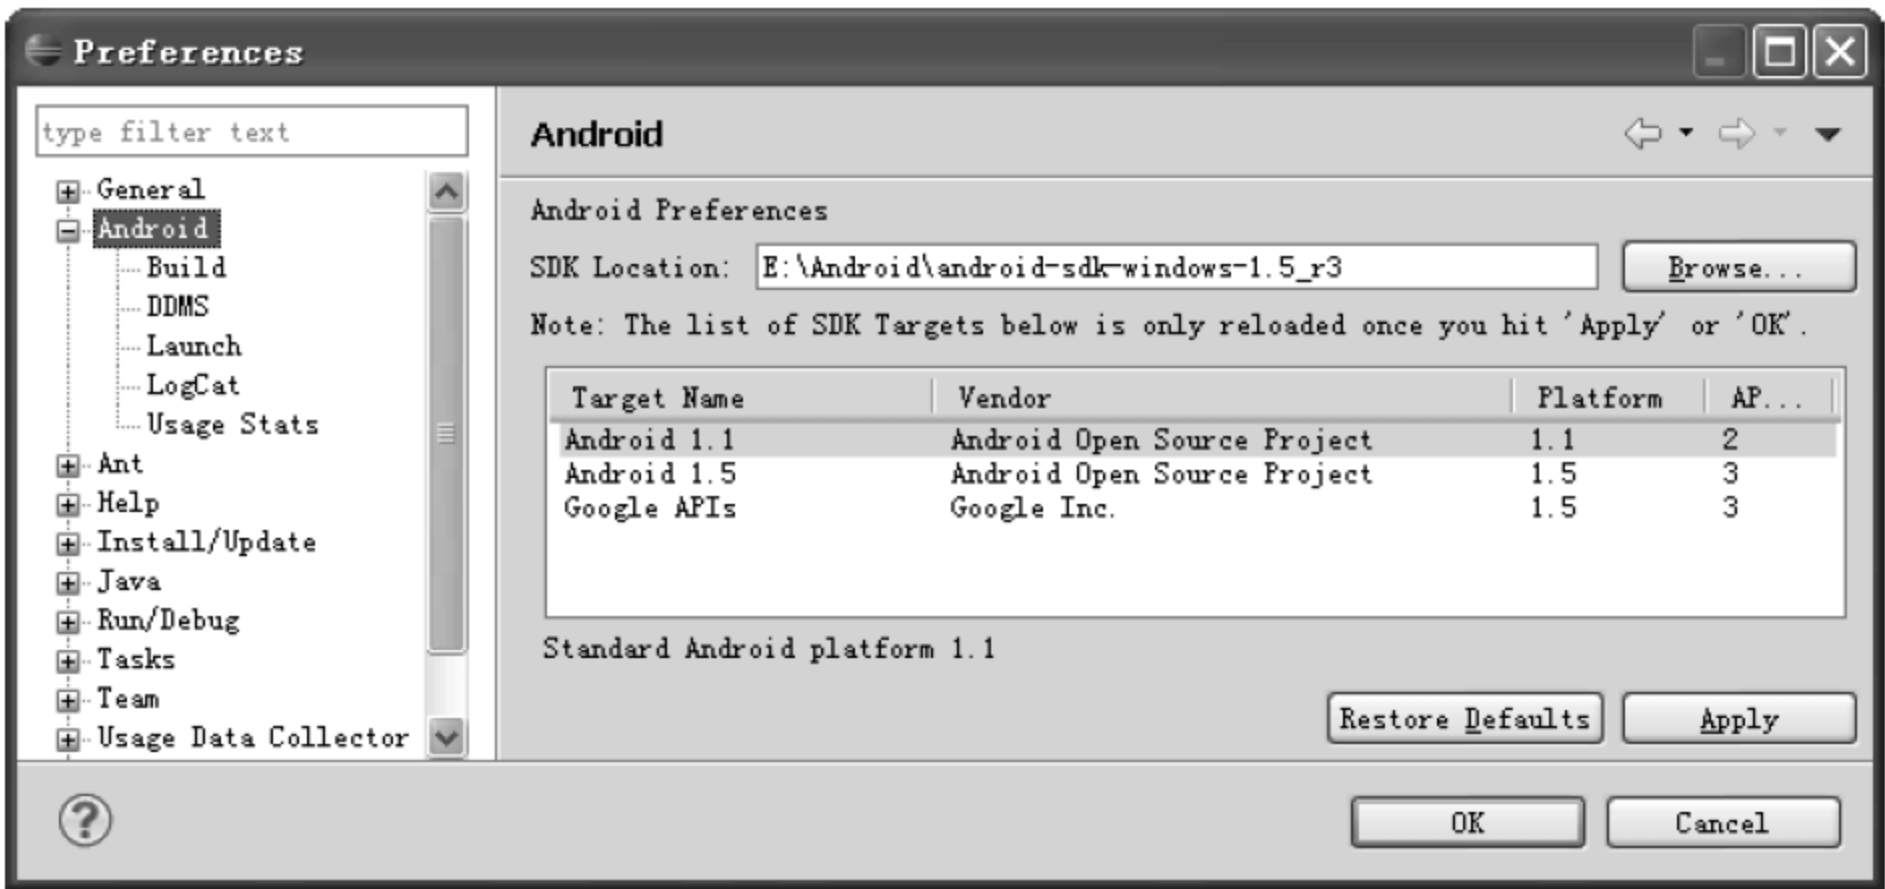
Preferences

type filter text

General
Android
Build
DDMS
Launch
LogCat
Usage Stats
Ant
Help
Install/Update
Java
Run/Debug
Tasks
Team
Usage Data Collector

Android

Android Preferences

SDK Location: E:\Android\android-sdk-windows-1.5_r3 Browse...

Note: The list of SDK Targets below is only reloaded once you hit 'Apply' or 'OK'.

| Target Name | Vendor | Platform | AP... |
|---|---|---|---|
| Android 1.1 | Android Open Source Project | 1.1 | 2 |
| Android 1.5 | Android Open Source Project | 1.5 | 3 |
| Google APIs | Google Inc. | 1.5 | 3 |

Standard Android platform 1.1

Restore Defaults Apply

OK Cancel